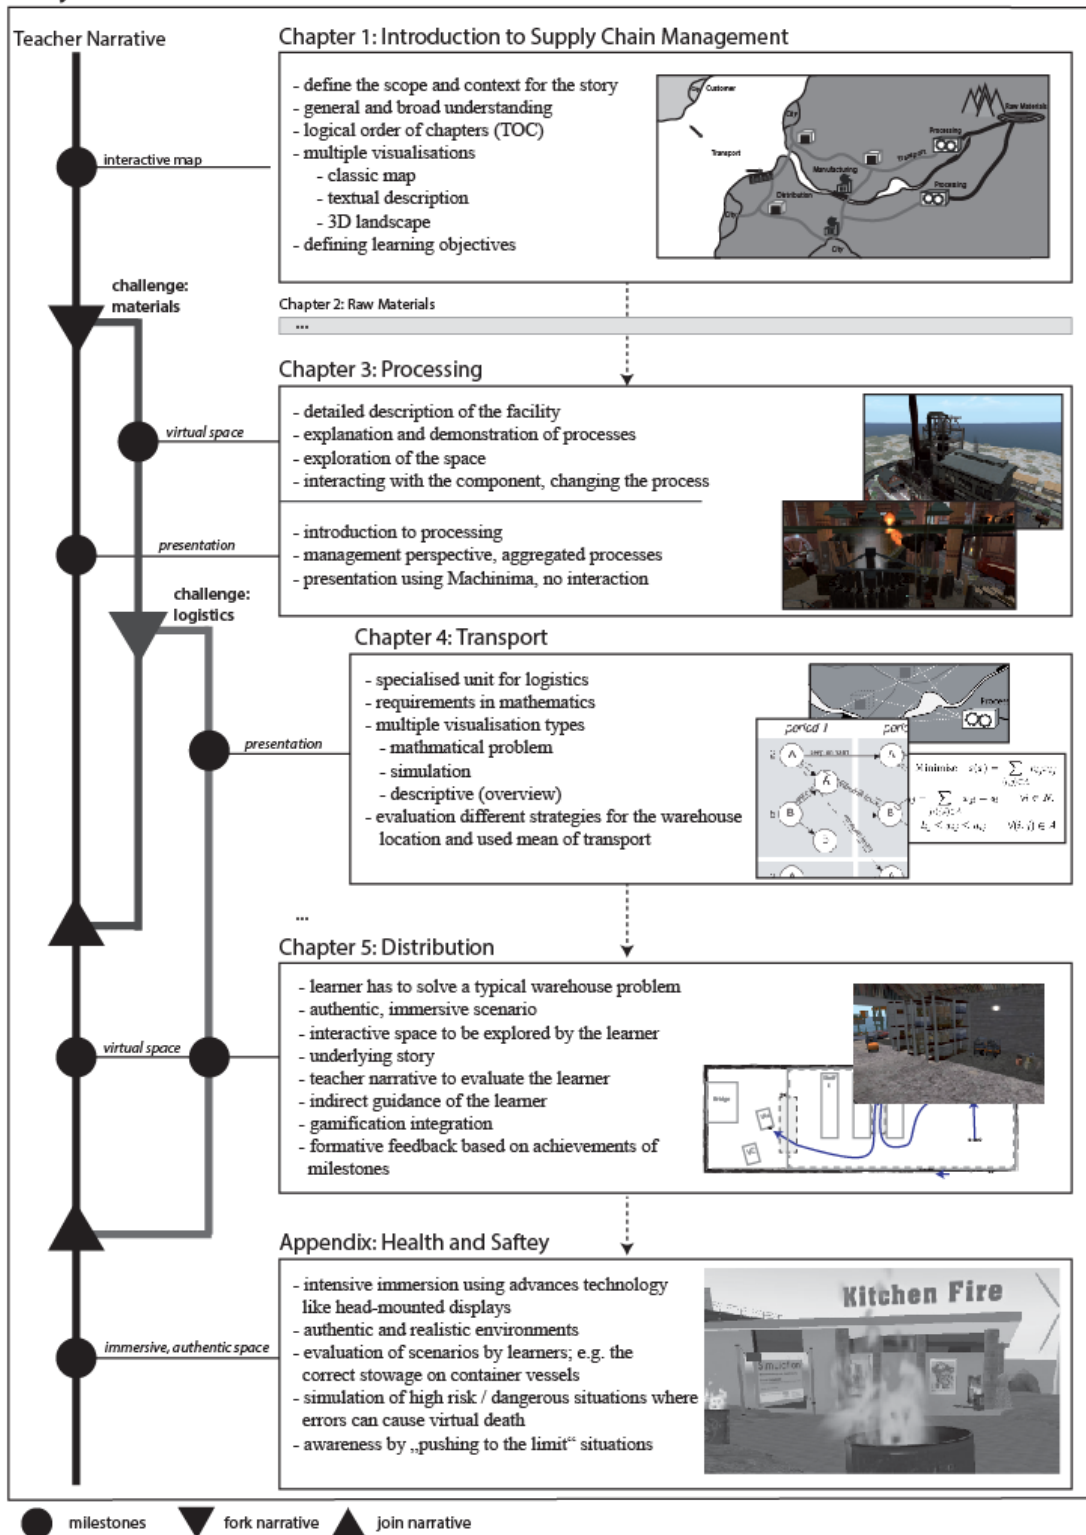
Teacher Narrative

Chapter 1: Introduction to Supply Chain Management

interactive map

- define the scope and context for the story
- general and broad understanding
- logical order of chapters (TOC)
- multiple visualisations
- classic map
- textual description
- 3D landscape
- defining learning objectives

Customer
City
Raw Materials
Processing
Transport
Manufacturing
Distribution
Processing
City
City

challenge: materials

Chapter 2: Raw Materials

...

Chapter 3: Processing

virtual space

- detailed description of the facility
- explanation and demonstration of processes
- exploration of the space
- interacting with the component, changing the process

presentation

- introduction to processing
- management perspective, aggregated processes
- presentation using Machinima, no interaction

challenge: logistics

Chapter 4: Transport

presentation

- specialised unit for logistics
- requirements in mathematics
- multiple visualisation types
- mathmatical problem
- simulation
- descriptive (overview)
- evaluation different strategies for the warehouse location and used mean of transport

period 1
A
B

...

Chapter 5: Distribution

virtual space

- learner has to solve a typical warehouse problem
- authentic, immersive scenario
- interactive space to be explored by the learner
- underlying story
- teacher narrative to evaluate the learner
- indirect guidance of the learner
- gamification integration
- formative feedback based on achievements of milestones

Appendix: Health and Saftey

immersive, authentic space

- intensive immersion using advances technology like head-mounted displays
- authentic and realistic environments
- evaluation of scenarios by learners; e.g. the correct stowage on container vessels
- simulation of high risk / dangerous situations where errors can cause virtual death
- awareness by „pushing to the limit“ situations

Kitchen Fire

milestones fork narrative join narrative